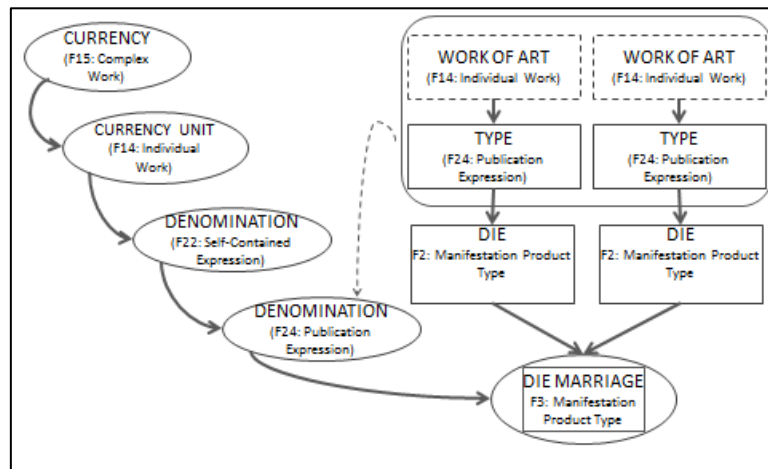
CURRENCY
(F15: Complex Work)

CURRENCY UNIT
(F14: Individual Work)

DENOMINATION
(F22: Self-Contained Expression)

DENOMINATION
(F24: Publication Expression)

WORK OF ART
(F14: Individual Work)

WORK OF ART
(F14: Individual Work)

TYPE
(F24: Publication Expression)

TYPE
(F24: Publication Expression)

DIE
F2: Manifestation Product Type

DIE
F2: Manifestation Product Type

DIE MARRIAGE
F3: Manifestation Product Type